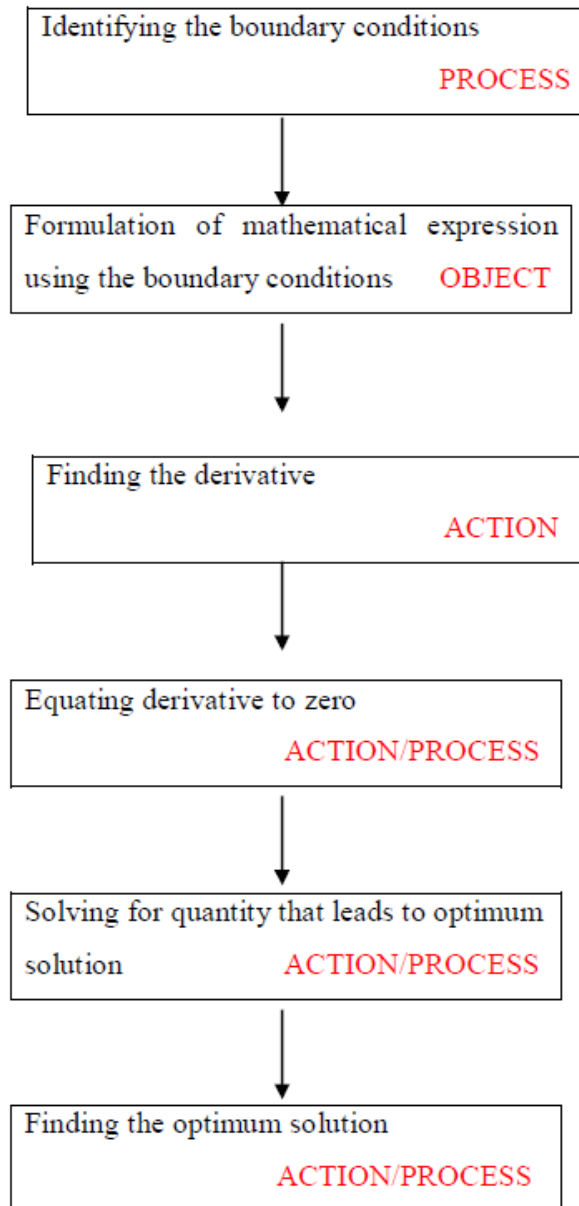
Identifying the boundary conditions

PROCESS

Formulation of mathematical expression using the boundary conditions OBJECT

Finding the derivative

ACTION

Equating derivative to zero

ACTION/PROCESS

Solving for quantity that leads to optimum solution ACTION/PROCESS

Finding the optimum solution

ACTION/PROCESS